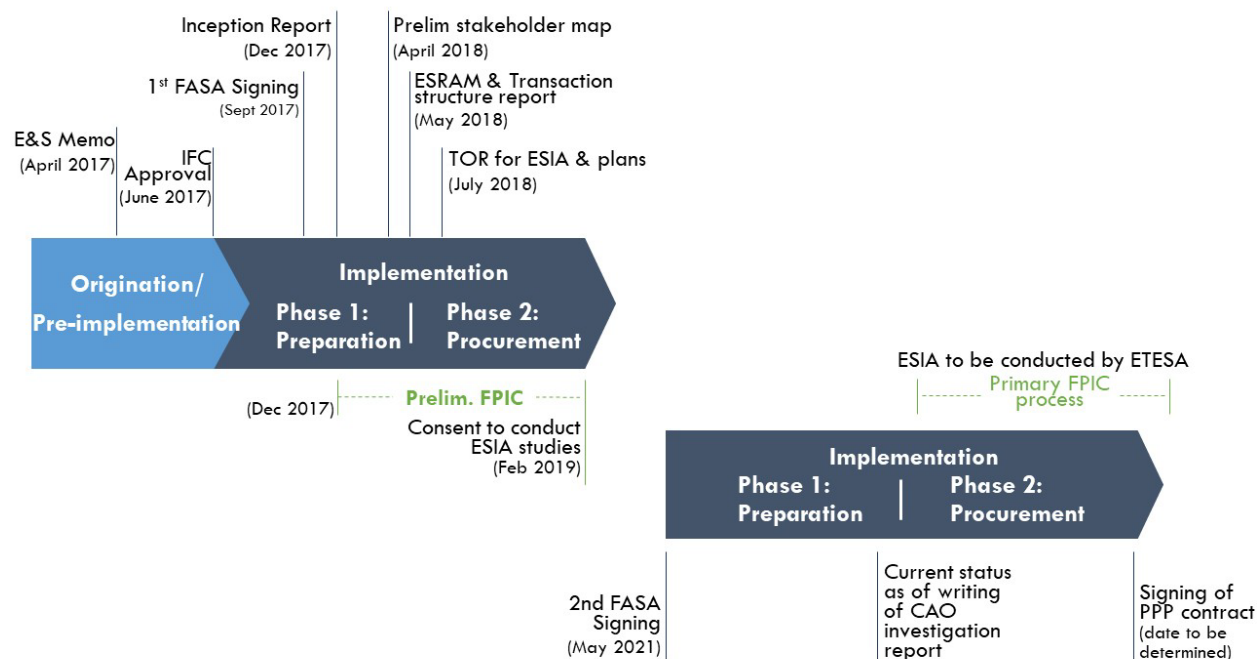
Inception Report (Dec 2017)

Prelim stakeholder map (April 2018)

1$^{st}$ FASA Signing (Sept 2017)

ESRAM & Transaction structure report (May 2018)

E&S Memo (April 2017)

IFC Approval (June 2017)

TOR for ESIA & plans (July 2018)

Origination/ Pre-implementation

Implementation

Phase 1: Preparation

Phase 2: Procurement

(Dec 2017)

Prelim. FPIC

Consent to conduct ESIA studies (Feb 2019)

ESIA to be conducted by ETESA

Primary FPIC process

Implementation

Phase 1: Preparation

Phase 2: Procurement

2nd FASA Signing (May 2021)

Current status as of writing of CAO investigation report

Signing of PPP contract (date to be determined)